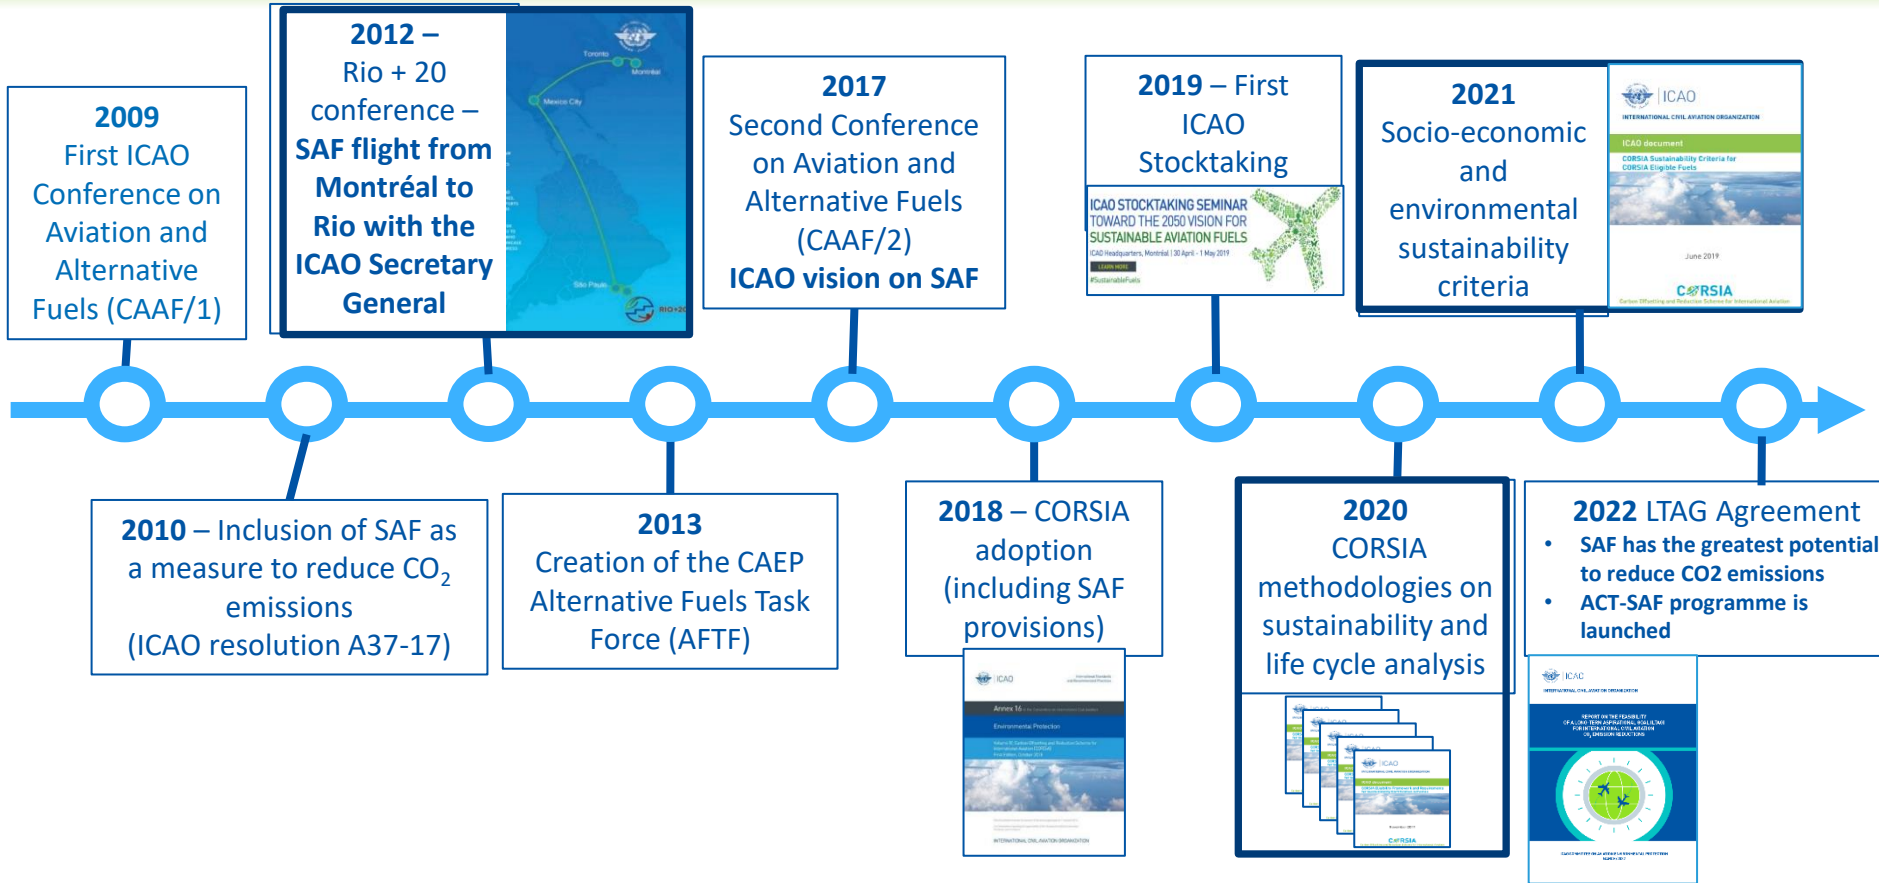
2009
First ICAO Conference on Aviation and Alternative Fuels (CAAF/1)

2012 – Rio + 20 conference – SAF flight from Montréal to Rio with the ICAO Secretary General

Toronto
Montréal
Mexico City
São Paulo
RIO+20

2017
Second Conference on Aviation and Alternative Fuels (CAAF/2)
ICAO vision on SAF

2019 – First ICAO Stocktaking

ICAO STOCKTAKING SEMINAR
TOWARD THE 2050 VISION FOR SUSTAINABLE AVIATION FUELS
ICAO Headquarters, Montréal | 30 April - 1 May 2019
LEARN MORE
#SustainableFuels

2021
Socio-economic and environmental sustainability criteria

ICAO
INTERNATIONAL CIVIL AVIATION ORGANIZATION
ICAO document
CORSIA Sustainability Criteria for CORSIA Eligible Fuels
June 2019
CORSIA

2010 – Inclusion of SAF as a measure to reduce $CO_2$ emissions
(ICAO resolution A37-17)

2013
Creation of the CAEP Alternative Fuels Task Force (AFTF)

2018 – CORSIA adoption (including SAF provisions)

ICAO
Annex 16
Environmental Protection

2020
CORSIA methodologies on sustainability and life cycle analysis

ICAO
CORSIA

2022 LTAG Agreement
• SAF has the greatest potential to reduce CO2 emissions
• ACT-SAF programme is launched

ICAO
INTERNATIONAL CIVIL AVIATION ORGANIZATION
REPORT ON THE FEASIBILITY OF A LONG-TERM ASPIRATIONAL GOAL (LTAG) FOR INTERNATIONAL CIVIL AVIATION $CO_2$ EMISSION REDUCTIONS